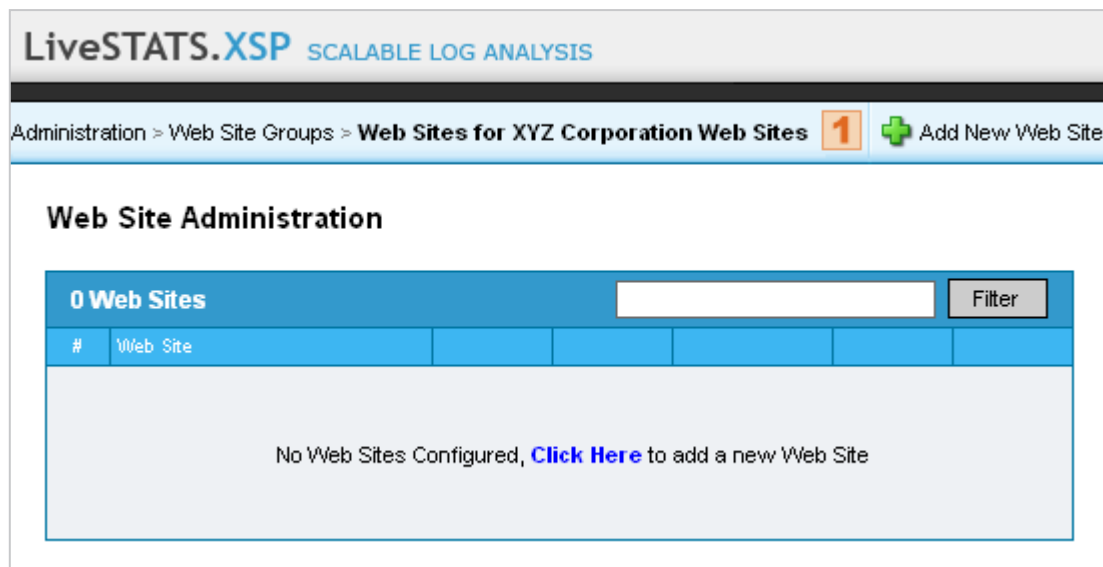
LiveSTATS.XSP SCALABLE LOG ANALYSIS

Administration > Web Site Groups > Web Sites for XYZ Corporation Web Sites 1 Add New Web Site

Web Site Administration

0 Web Sites Filter

| # | Web Site | | | | | |
|---|---|---|---|---|---|---|

No Web Sites Configured, Click Here to add a new Web Site